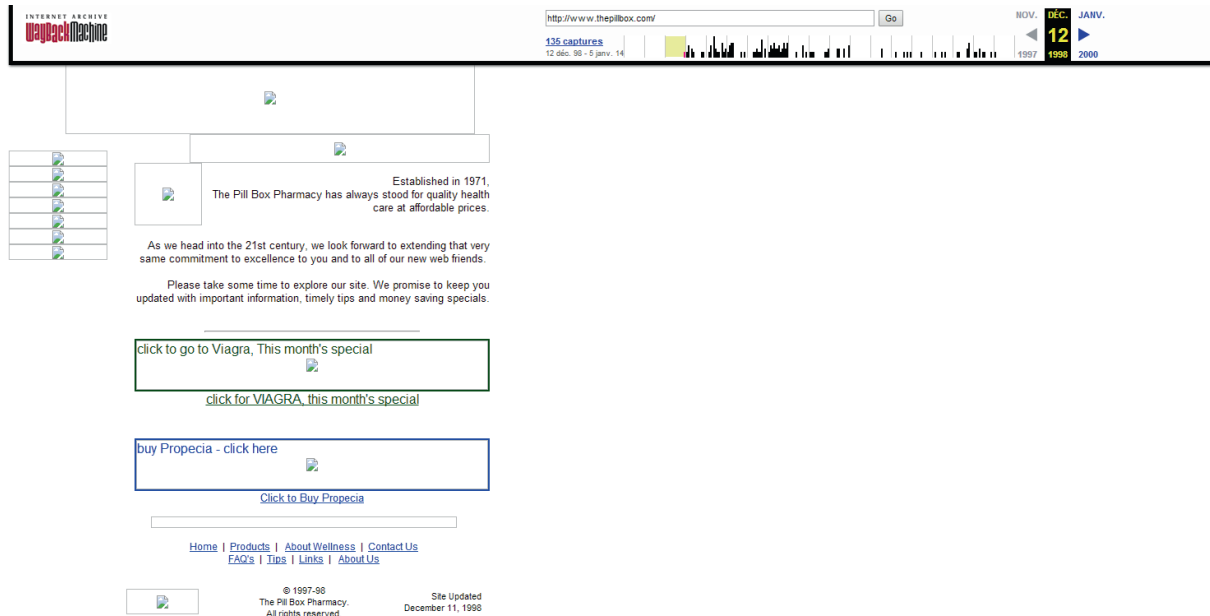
INTERNET ARCHIVE
WaybackMachine

http://www.thepillbox.com/ Go

135 captures
12 déc. 98 - 5 janv. 14

NOV. DÉC. JANV.
12
1997 1998 2000

Established in 1971, The Pill Box Pharmacy has always stood for quality health care at affordable prices.

As we head into the 21st century, we look forward to extending that very same commitment to excellence to you and to all of our new web friends.

Please take some time to explore our site. We promise to keep you updated with important information, timely tips and money saving specials.

click to go to Viagra, This month's special

click for VIAGRA, this month's special

buy Propecia - click here

Click to Buy Propecia

Home | Products | About Wellness | Contact Us
FAQ's | Tips | Links | About Us

© 1997-98
The Pill Box Pharmacy.
All rights reserved

Site Updated
December 11, 1998